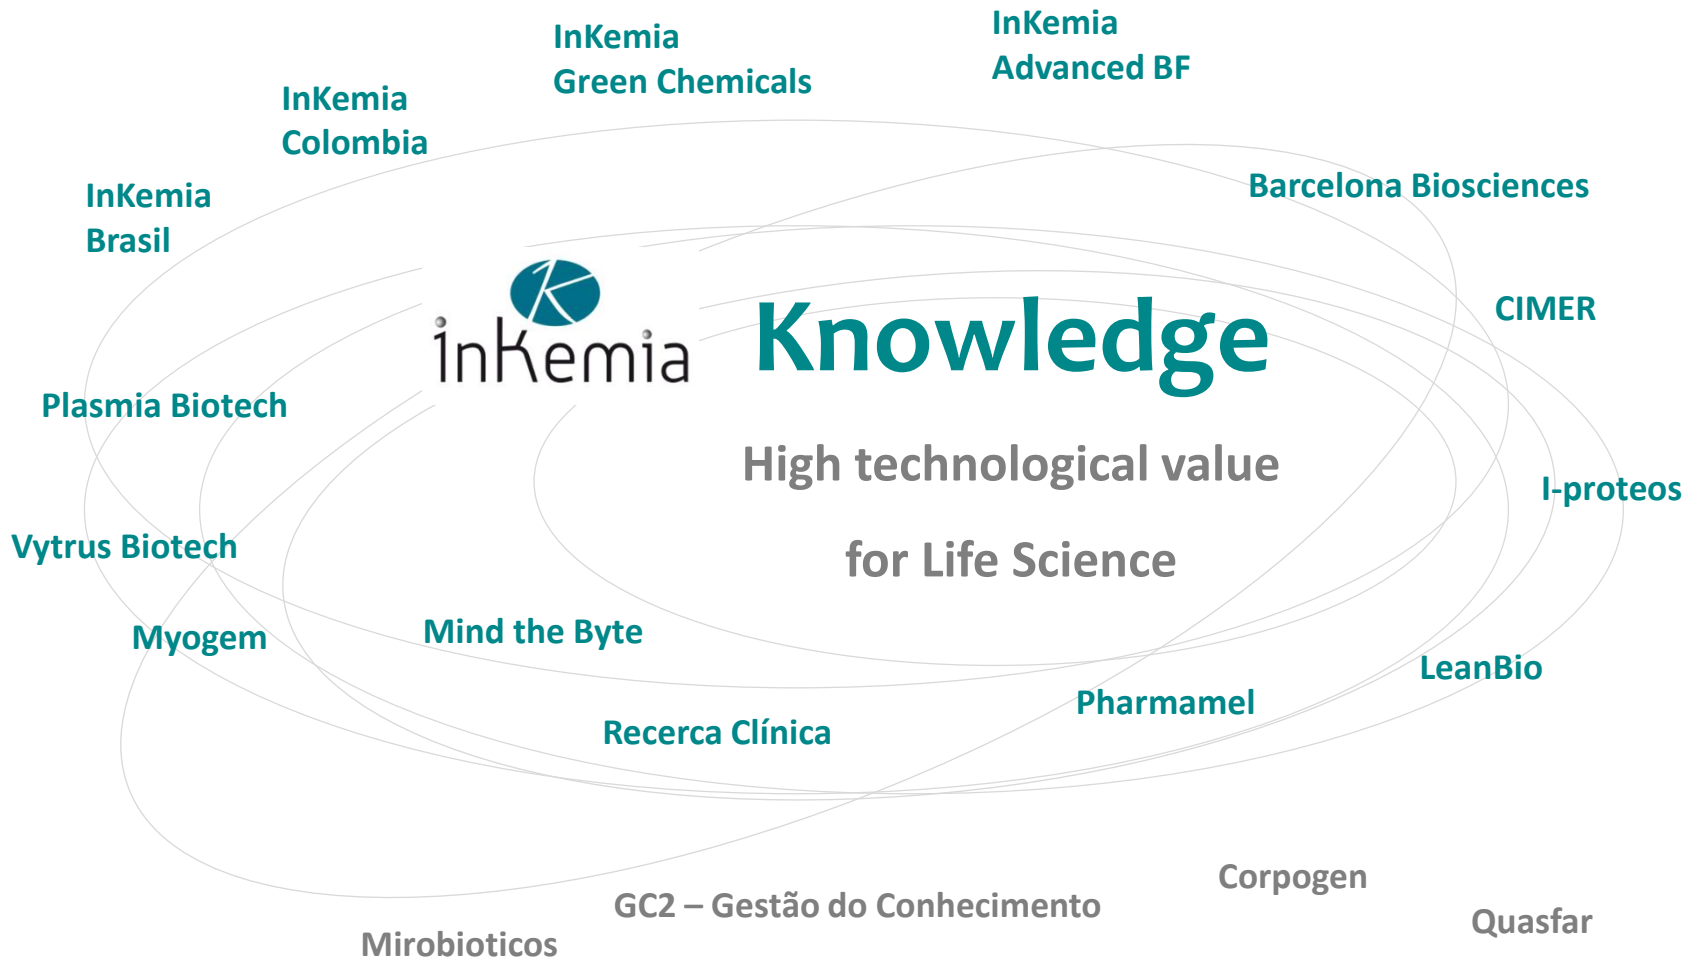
InKemia Green Chemicals

InKemia Advanced BF

InKemia Colombia

InKemia Brasil

Barcelona Biosciences

CIMER

inKemia

Knowledge

High technological value

for Life Science

Plasmia Biotech

I-proteos

Vytrus Biotech

Myogem

Mind the Byte

LeanBio

Pharmamel

Recerca Clínica

Corpogen

GC2 – Gestão do Conhecimento

Quasfar

Mirobioticos